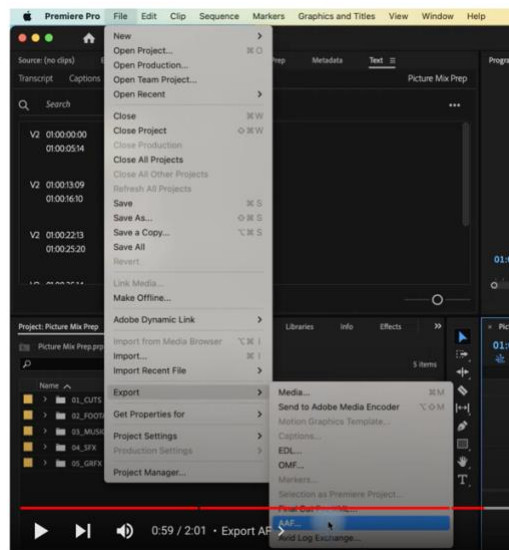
Premiere Pro File Edit Clip Sequence Markers Graphics and Titles View Window Help

Source: (no clips)
Transcript Captions
Search
V2 01:00:00:00
01:00:05:14
V2 01:00:13:09
01:00:16:10
V2 01:00:22:13
01:00:25:20

Metadata Text
Picture Mix Prep
Progra

New
Open Project... ⌘O
Open Production...
Open Team Project...
Open Recent
Close ⌘W
Close Project ⇧⌘W
Close Production
Close All Projects
Close All Other Projects
Refresh All Projects
Save ⌘S
Save As... ⇧⌘S
Save a Copy... ⌥⌘S
Save All
Revert
Link Media...
Make Offline...
Adobe Dynamic Link
Import from Media Browser ⌥⌘I
Import... ⌘I
Import Recent File
Export
Get Properties for
Project Settings
Production Settings
Project Manager...

Media... ⌘M
Send to Adobe Media Encoder ⌥⌘M
Motion Graphics Template...
Captions...
EDL...
OMF...
Markers...
Selection as Premiere Project...
Final Cut Pro XML...
AAF...
Avid Log Exchange...

Project: Picture Mix Prep
Picture Mix Prep.prproj
Libraries Info Effects
5 items
Name
01_CUTS
02_FOOTA
03_MUSIC
04_SFX
05_GRFX

0:59 / 2:01 • Export AAF